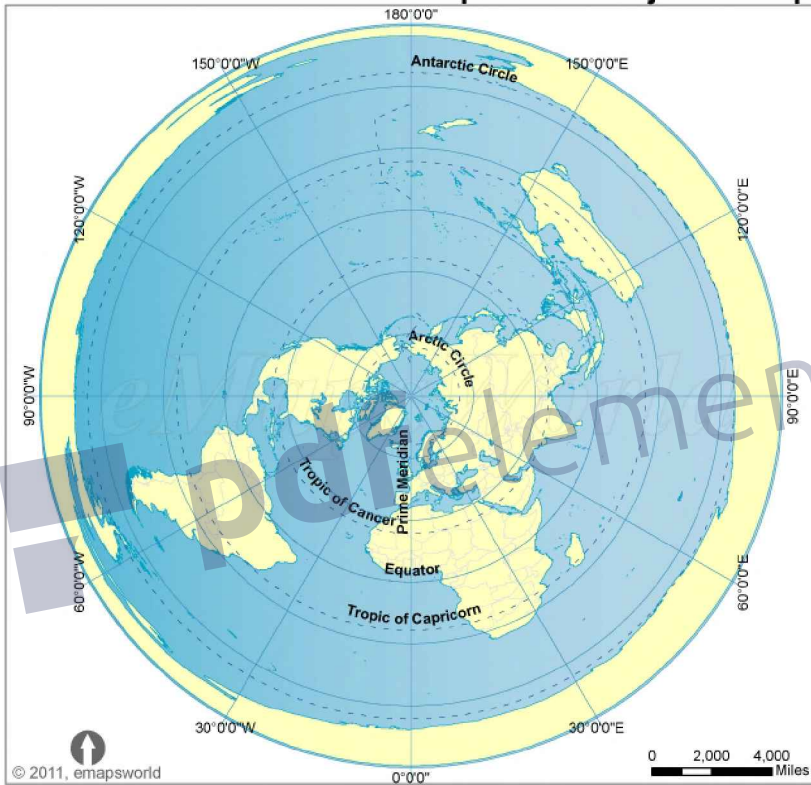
180°0'0"

150°0'0"W

150°0'0"E

Antarctic Circle

120°0'0"W

120°0'0"E

90°0'0"W

90°0'0"E

Arctic Circle

Prime Meridian

Tropic of Cancer

Equator

Tropic of Capricorn

60°0'0"W

60°0'0"E

30°0'0"W

30°0'0"E

0°0'0"

© 2011, emapsworld

0 2,000 4,000 Miles

pdfelement